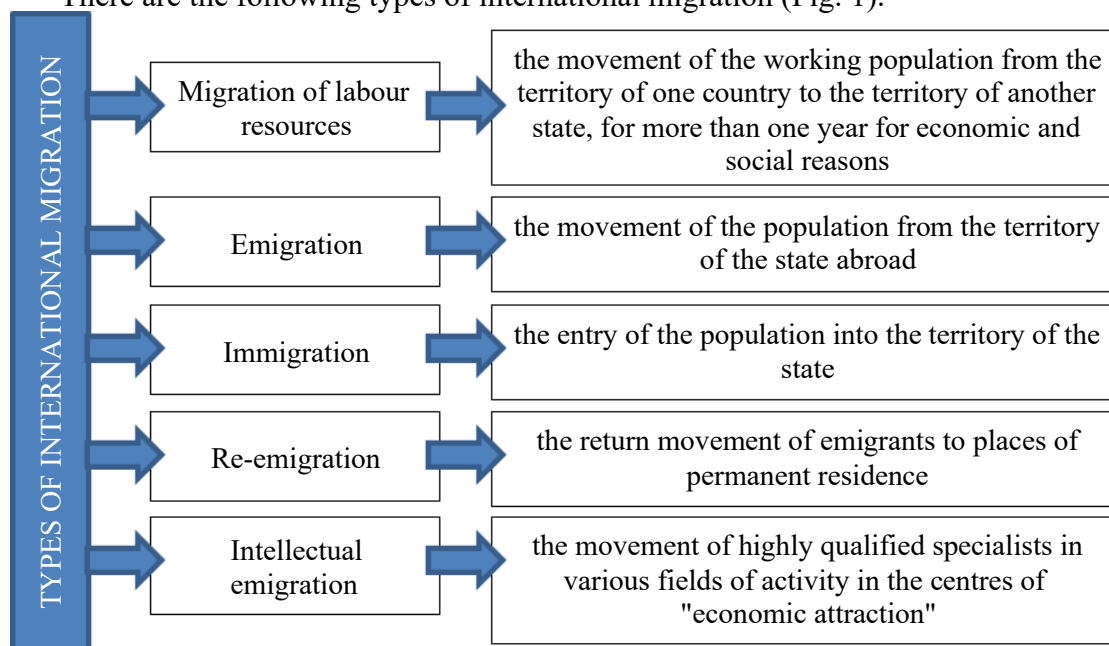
There are the following types of international migration (Fig. 1).

TYPES OF INTERNATIONAL MIGRATION

Migration of labour resources

the movement of the working population from the territory of one country to the territory of another state, for more than one year for economic and social reasons

Emigration

the movement of the population from the territory of the state abroad

Immigration

the entry of the population into the territory of the state

Re-emigration

the return movement of emigrants to places of permanent residence

Intellectual emigration

the movement of highly qualified specialists in various fields of activity in the centres of "economic attraction"